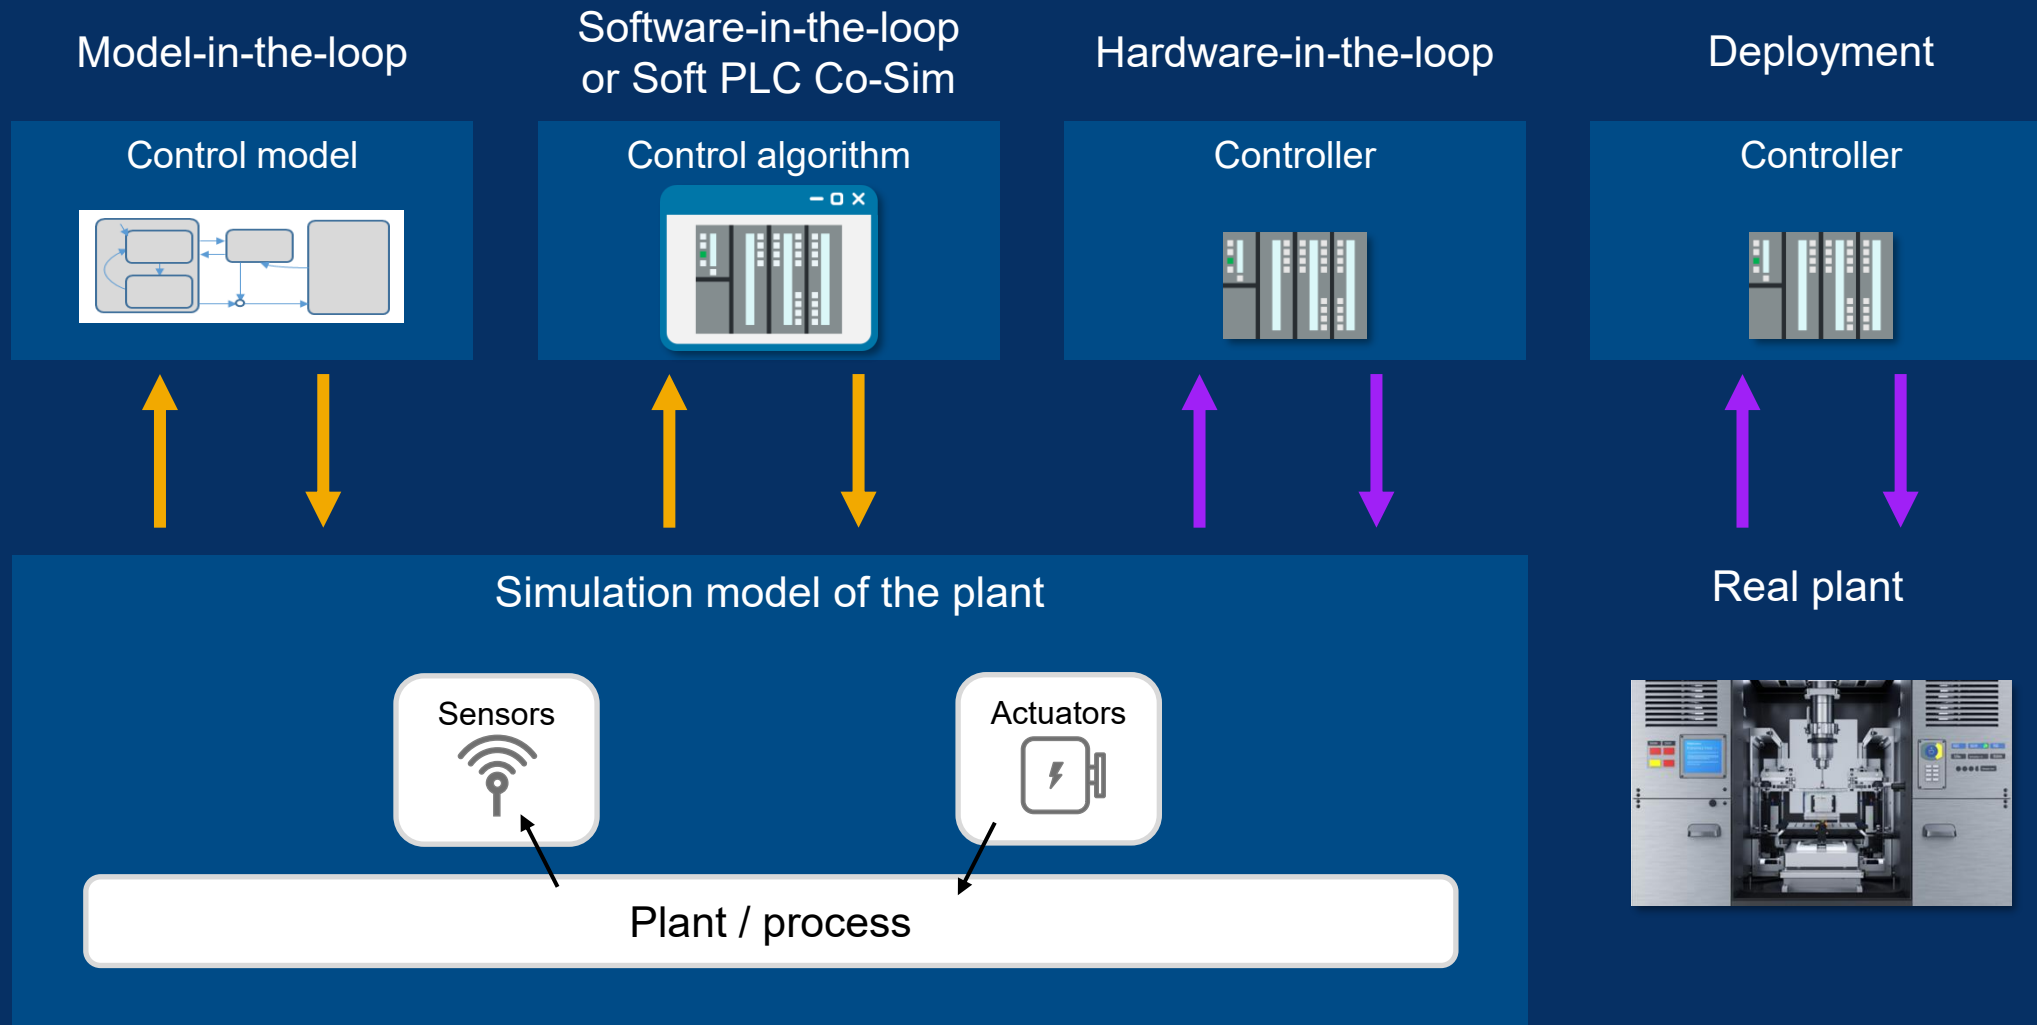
Model-in-the-loop

Software-in-the-loop or Soft PLC Co-Sim

Hardware-in-the-loop

Deployment

Control model

Control algorithm

Controller

Controller

Simulation model of the plant

Real plant

Sensors

Actuators

Plant / process